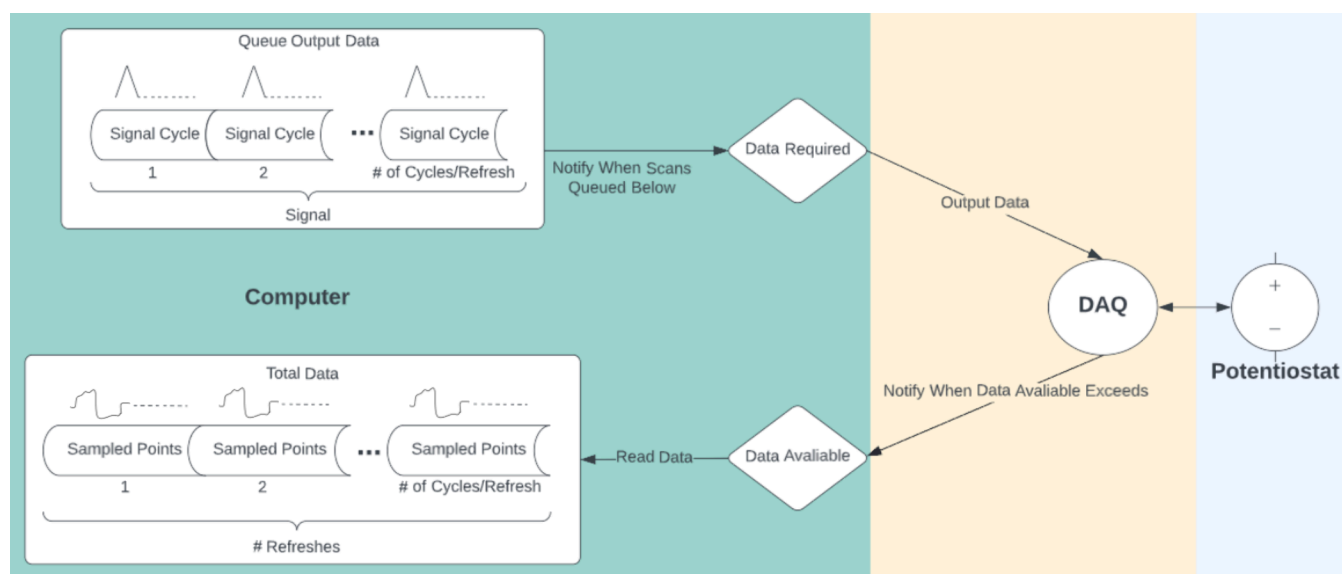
Queue Output Data

Signal Cycle Signal Cycle ··· Signal Cycle

1 2 # of Cycles/Refresh

Signal

Notify When Scans Queued Below

Data Required

Output Data

Computer

DAQ

+

−

Potentiostat

Total Data

Sampled Points Sampled Points ··· Sampled Points

1 2 # of Cycles/Refresh

# Refreshes

Read Data

Data Avaliable

Notify When Data Avaliable Exceeds